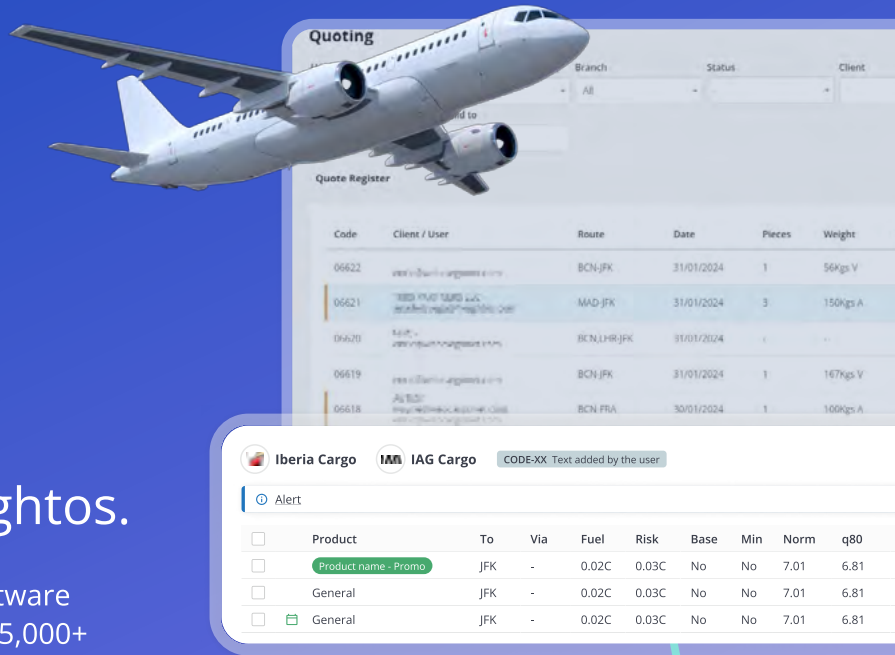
Quoting

Branch
All
Status
Client

Quote Register

| Code | Client / User | Route | Date | Pieces | Weight |
|---|---|---|---|---|---|
| 06622 | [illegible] | BCN-JFK | 31/01/2024 | 1 | 56Kgs V |
| 06621 | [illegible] | MAD-JFK | 31/01/2024 | 3 | 150Kgs A |
| 06620 | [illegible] | BCN,LHR-JFK | 31/01/2024 | - | - |
| 06619 | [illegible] | BCN-JFK | 31/01/2024 | 1 | 167Kgs V |
| 06618 | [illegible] | BCN-FRA | 30/01/2024 | 1 | 100Kgs A |

ghtos.

tware
5,000+

Iberia Cargo
IAG Cargo
CODE-XX Text added by the user

Alert

| | Product | To | Via | Fuel | Risk | Base | Min | Norm | q80 |
|---|---|---|---|---|---|---|---|---|---|
| | Product name - Promo | JFK | - | 0.02C | 0.03C | No | No | 7.01 | 6.81 |
| | General | JFK | - | 0.02C | 0.03C | No | No | 7.01 | 6.81 |
| | General | JFK | - | 0.02C | 0.03C | No | No | 7.01 | 6.81 |